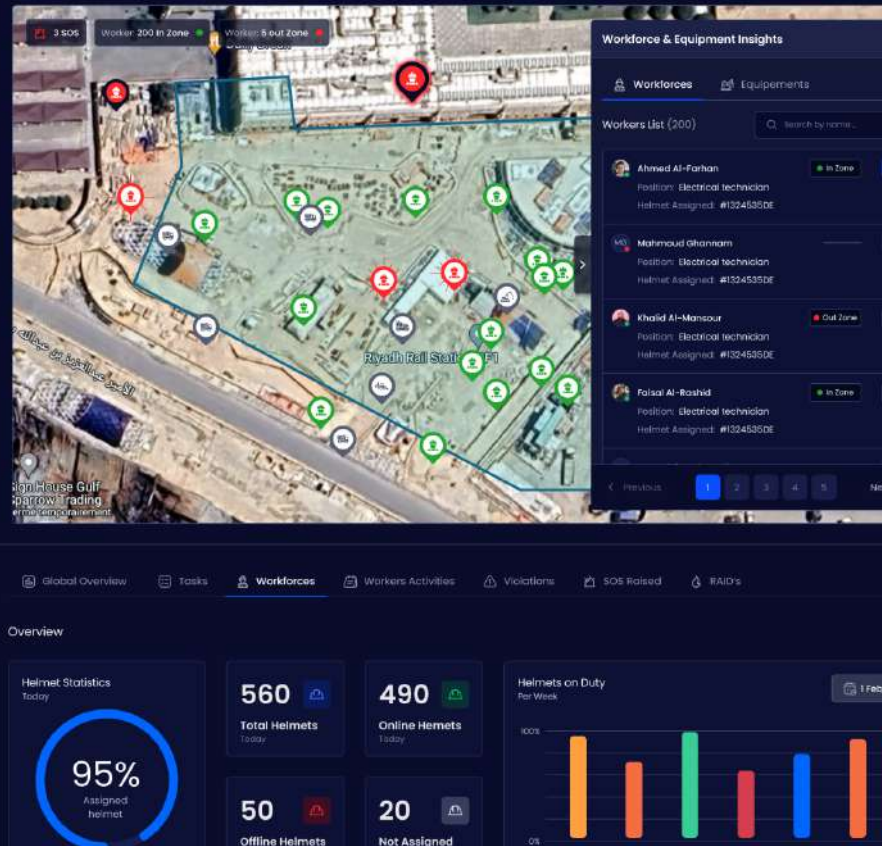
3 SOS
Worker: 200 In Zone
Worker: 5 out Zone

Riyadh Rail Statio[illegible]

Sign House Gulf Sparrow Trading
Fermé temporairement

Workforce & Equipment Insights

Workforces
Equipements

Workers List (200)
Search by name...

Ahmed Al-Farhan
In Zone
Position: Electrical technician
Helmet Assigned: #1324535DE

Mahmoud Ghannam
Position: Electrical technician
Helmet Assigned: #1324535DE

Khalid Al-Mansour
Out Zone
Position: Electrical technician
Helmet Assigned: #1324535DE

Faisal Al-Rashid
In Zone
Position: Electrical technician
Helmet Assigned: #1324535DE

Previous 1 2 3 4 5 Ne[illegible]

Global Overview
Tasks
Workforces
Workers Activities
Violations
SOS Raised
RAID's

Overview

Helmet Statistics
Today
95%
Assigned helmet

560
Total Helmets
Today

490
Online Hemets
Today

50
Offline Helmets

20
Not Assigned

Helmets on Duty
Per Week
1 Feb
100%
0%